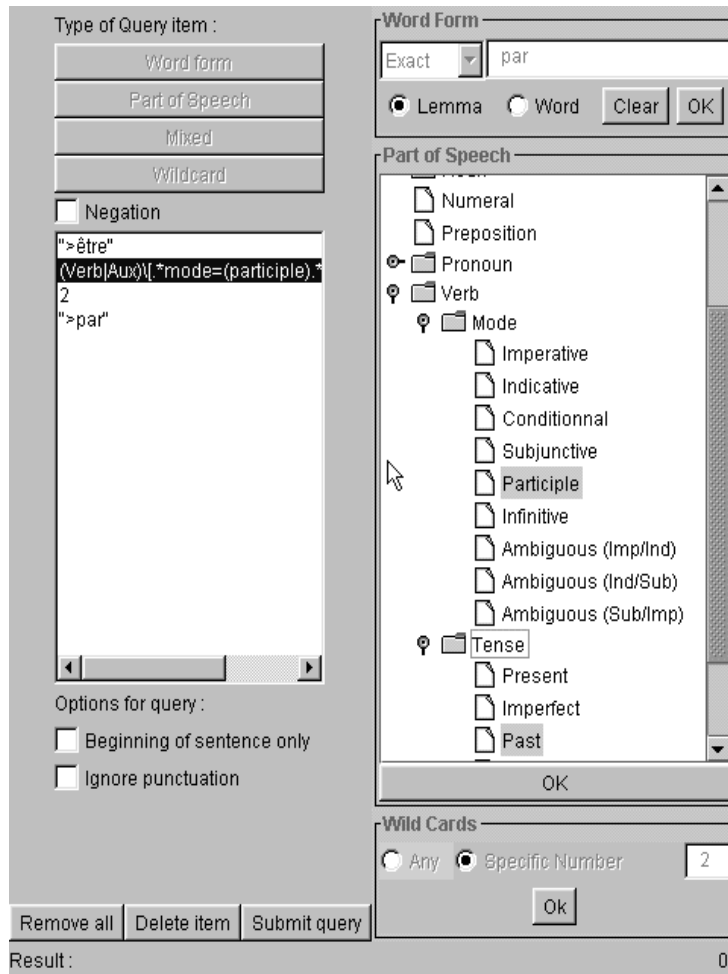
Type of Query item :

Word form

Part of Speech

Mixed

Wildcard

Negation

">être"
(Verb|Aux)\[.*mode=(participle).*
2
">par"

Options for query :

Beginning of sentence only

Ignore punctuation

Remove all
Delete item
Submit query

Result :

Word Form

Exact
par

Lemma
Word
Clear
OK

Part of Speech

Numeral
Preposition
Pronoun
Verb
Mode
Imperative
Indicative
Conditionnal
Subjunctive
Participle
Infinitive
Ambiguous (Imp/Ind)
Ambiguous (Ind/Sub)
Ambiguous (Sub/Imp)
Tense
Present
Imperfect
Past

OK

Wild Cards

Any
Specific Number
2

Ok

0